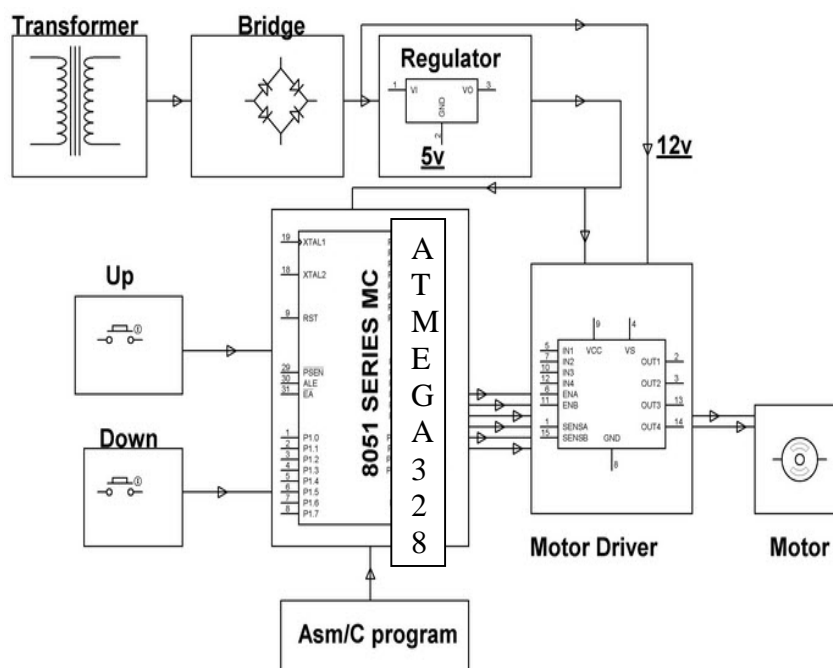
Transformer

Bridge

Regulator

1 VI

VO 3

GND

2

5v

12v

Up

Down

19 XTAL1

18 XTAL2

9 RST

29 PSEN

30 ALE

31 EA

1 P1.0

2 P1.1

3 P1.2

4 P1.3

5 P1.4

6 P1.5

7 P1.6

8 P1.7

8051 SERIES MC

A
T
M
E
G
A
3
2
8

9 VCC

4 VS

5 IN1

7 IN2

10 IN3

12 IN4

6 ENA

11 ENB

1 SENSA

15 SENSB

GND 8

OUT1 2

OUT2 3

OUT3 13

OUT4 14

Motor Driver

Motor

Asm/C program